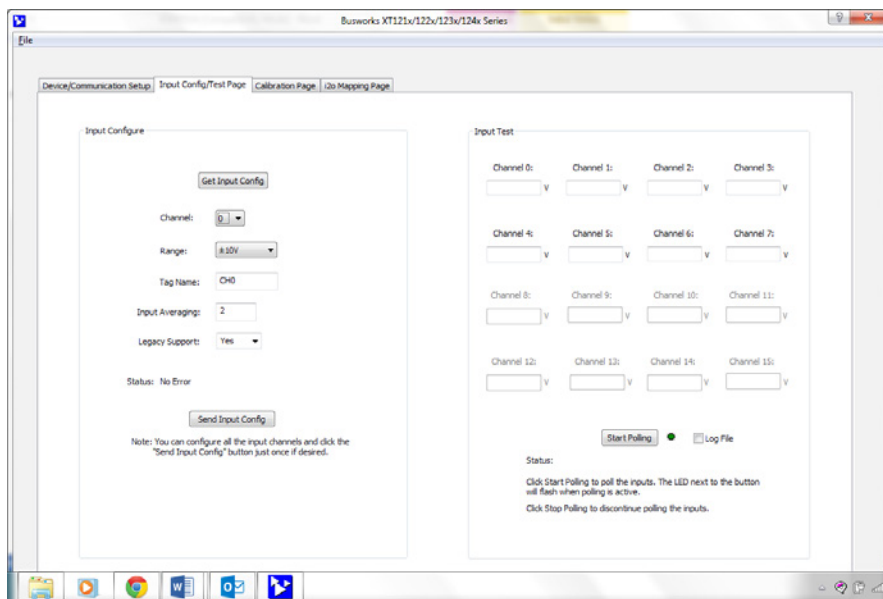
Busworks XT121x/122x/123x/124x Series

File

Device/Communication Setup | Input Config/Test Page | Calibration Page | i2o Mapping Page

Input Configure

Get Input Config

Channel: 0

Range: ±10V

Tag Name: CH0

Input Averaging: 2

Legacy Support: Yes

Status: No Error

Send Input Config

Note: You can configure all the input channels and click the "Send Input Config" button just once if desired.

Input Test

Channel 0: V
Channel 1: V
Channel 2: V
Channel 3: V

Channel 4: V
Channel 5: V
Channel 6: V
Channel 7: V

Channel 8: V
Channel 9: V
Channel 10: V
Channel 11: V

Channel 12: V
Channel 13: V
Channel 14: V
Channel 15: V

Start Polling

Log File

Status:

Click Start Polling to poll the inputs. The LED next to the button will flash when polling is active.

Click Stop Polling to discontinue polling the inputs.